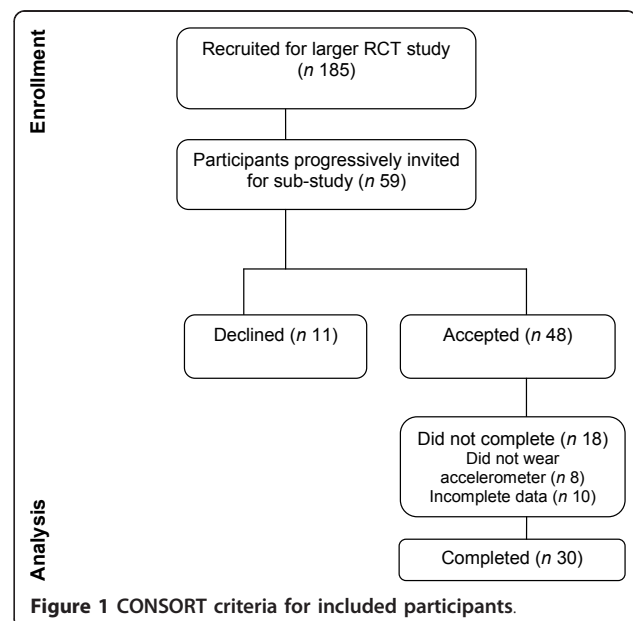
Enrollment

Recruited for larger RCT study ($n$ 185)

Participants progressively invited for sub-study ($n$ 59)

Declined ($n$ 11)

Accepted ($n$ 48)

Did not complete ($n$ 18)
Did not wear accelerometer ($n$ 8)
Incomplete data ($n$ 10)

Analysis

Completed ($n$ 30)

**Figure 1 CONSORT criteria for included participants**.